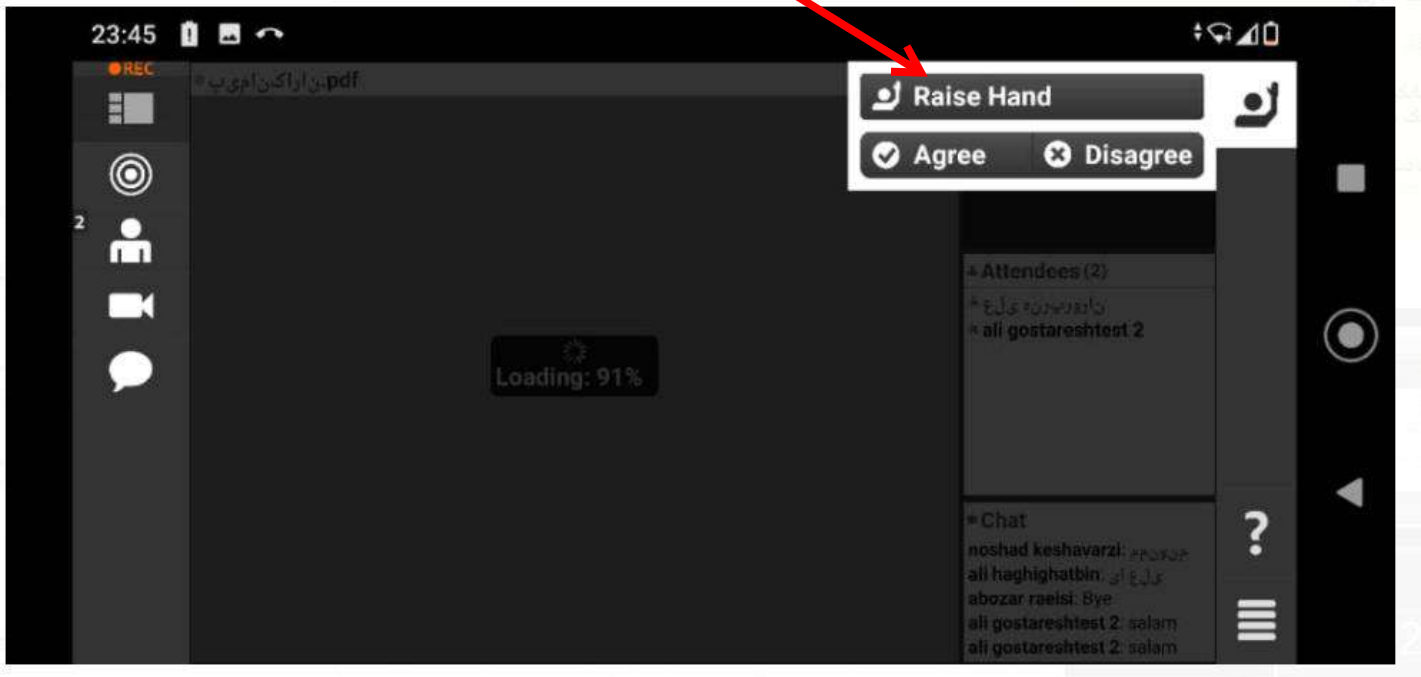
23:45

REC

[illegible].pdf

2

Raise Hand

Agree Disagree

Loading: 91%

Attendees (2)

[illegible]

ali gostareshtest 2

Chat

noshad keshavarzi: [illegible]

ali haghighatbin: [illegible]

abozar raeisi: Bye

ali gostareshtest 2: salam

ali gostareshtest 2: salam

?